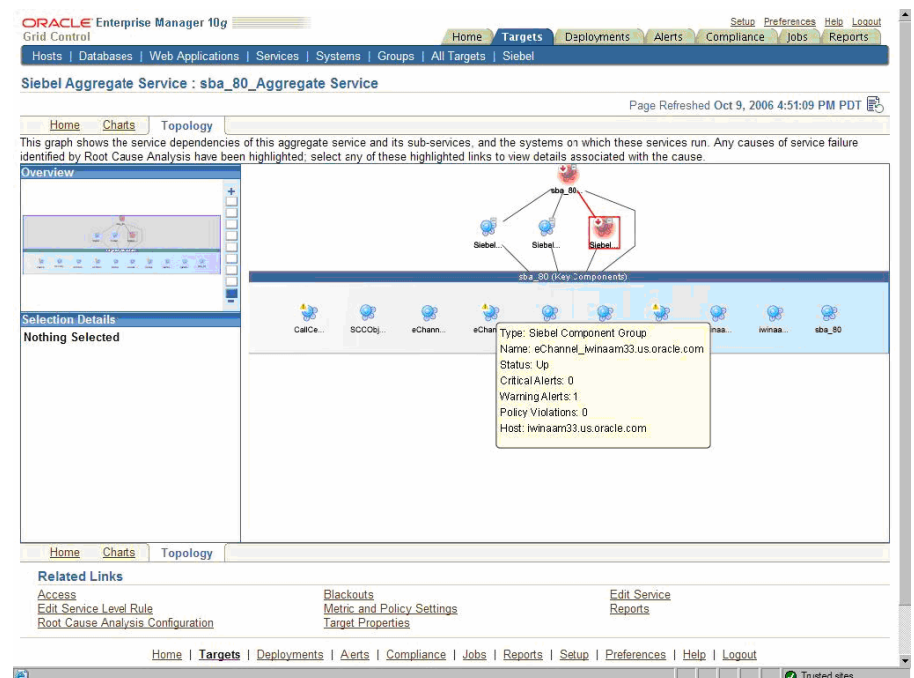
ORACLE Enterprise Manager 10g
Grid Control

Setup Preferences Help Logout

Home | Targets | Deployments | Alerts | Compliance | Jobs | Reports

Hosts | Databases | Web Applications | Services | Systems | Groups | All Targets | Siebel

Siebel Aggregate Service : sba_80_Aggregate Service

Page Refreshed Oct 9, 2006 4:51:09 PM PDT

Home | Charts | Topology

This graph shows the service dependencies of this aggregate service and its sub-services, and the systems on which these services run. Any causes of service failure identified by Root Cause Analysis have been highlighted; select any of these highlighted links to view details associated with the cause.

Overview

sba_80

Siebel... Siebel... Siebel...

sba_80 (Key Components)

CallCe... SCCObj... eChann... eChan... inaa... iwinaa... sba_80

Type: Siebel Component Group
Name: eChannel_iwinaam33.us.oracle.com
Status: Up
Critical Alerts: 0
Warning Alerts: 1
Policy Violations: 0
Host: iwinaam33.us.oracle.com

Selection Details
Nothing Selected

Home | Charts | Topology

Related Links

Access
Edit Service Level Rule
Root Cause Analysis Configuration

Blackouts
Metric and Policy Settings
Target Properties

Edit Service
Reports

Home | Targets | Deployments | Alerts | Compliance | Jobs | Reports | Setup | Preferences | Help | Logout

Trusted sites